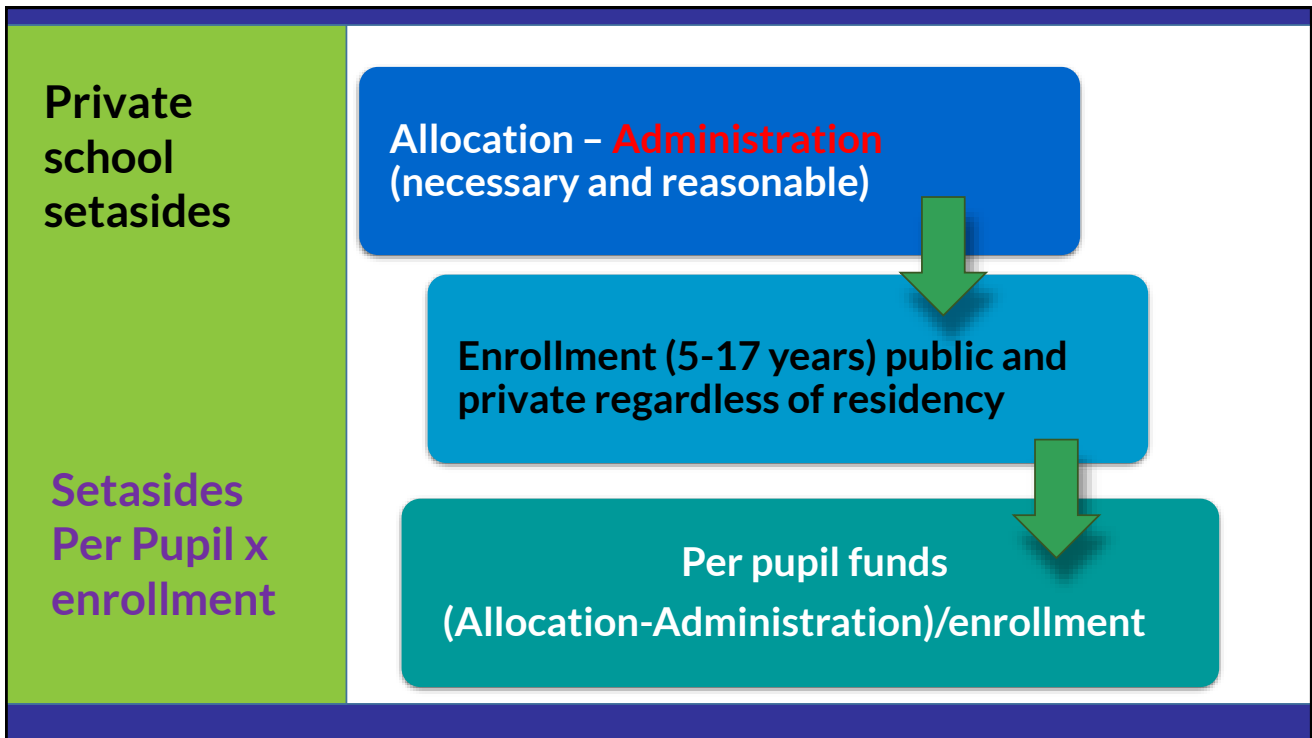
Private school setasides

Setasides Per Pupil x enrollment

Allocation – Administration
(necessary and reasonable)

Enrollment (5-17 years) public and private regardless of residency

Per pupil funds
(Allocation-Administration)/enrollment